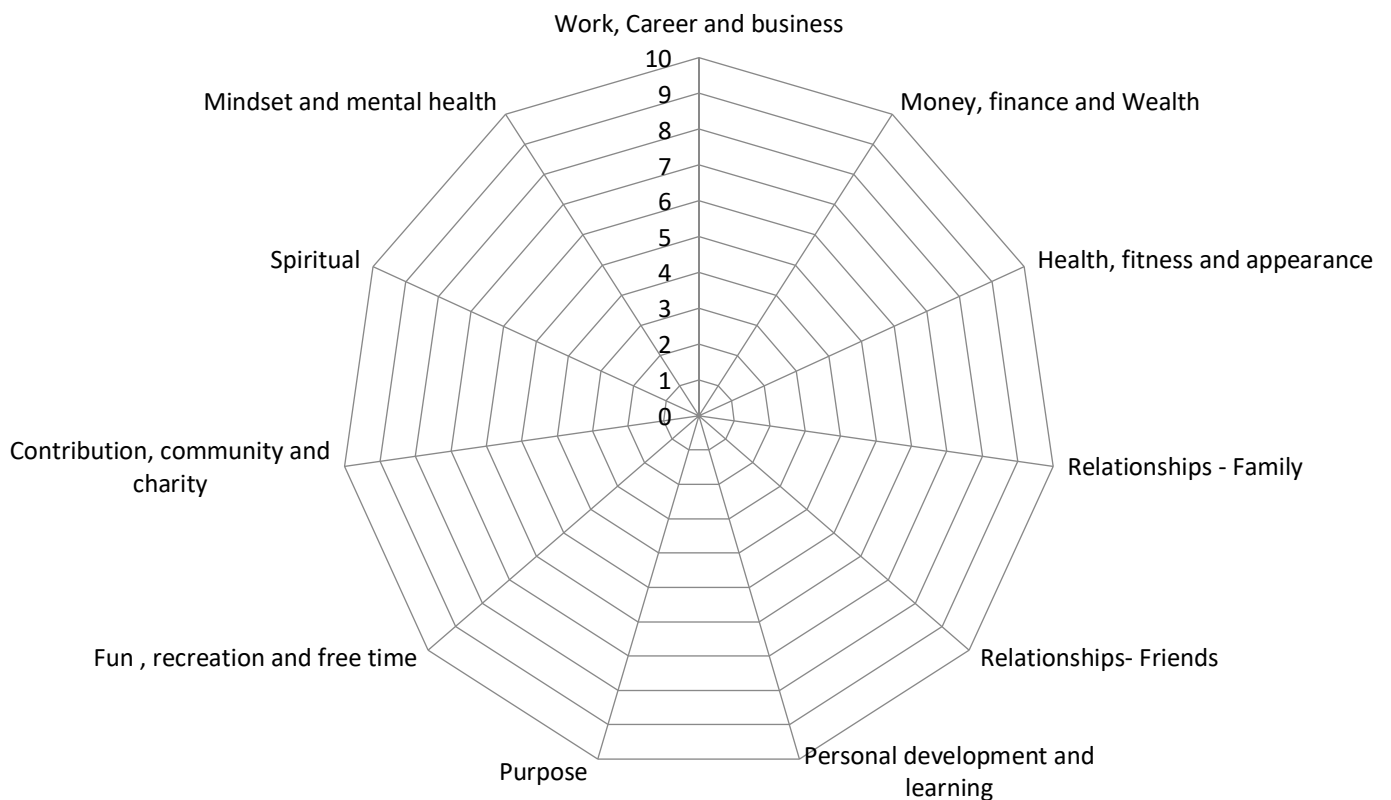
Work, Career and business

10
9
8
7
6
5
4
3
2
1
0

Money, finance and Wealth

Health, fitness and appearance

Relationships - Family

Relationships- Friends

Personal development and learning

Purpose

Fun , recreation and free time

Contribution, community and charity

Spiritual

Mindset and mental health